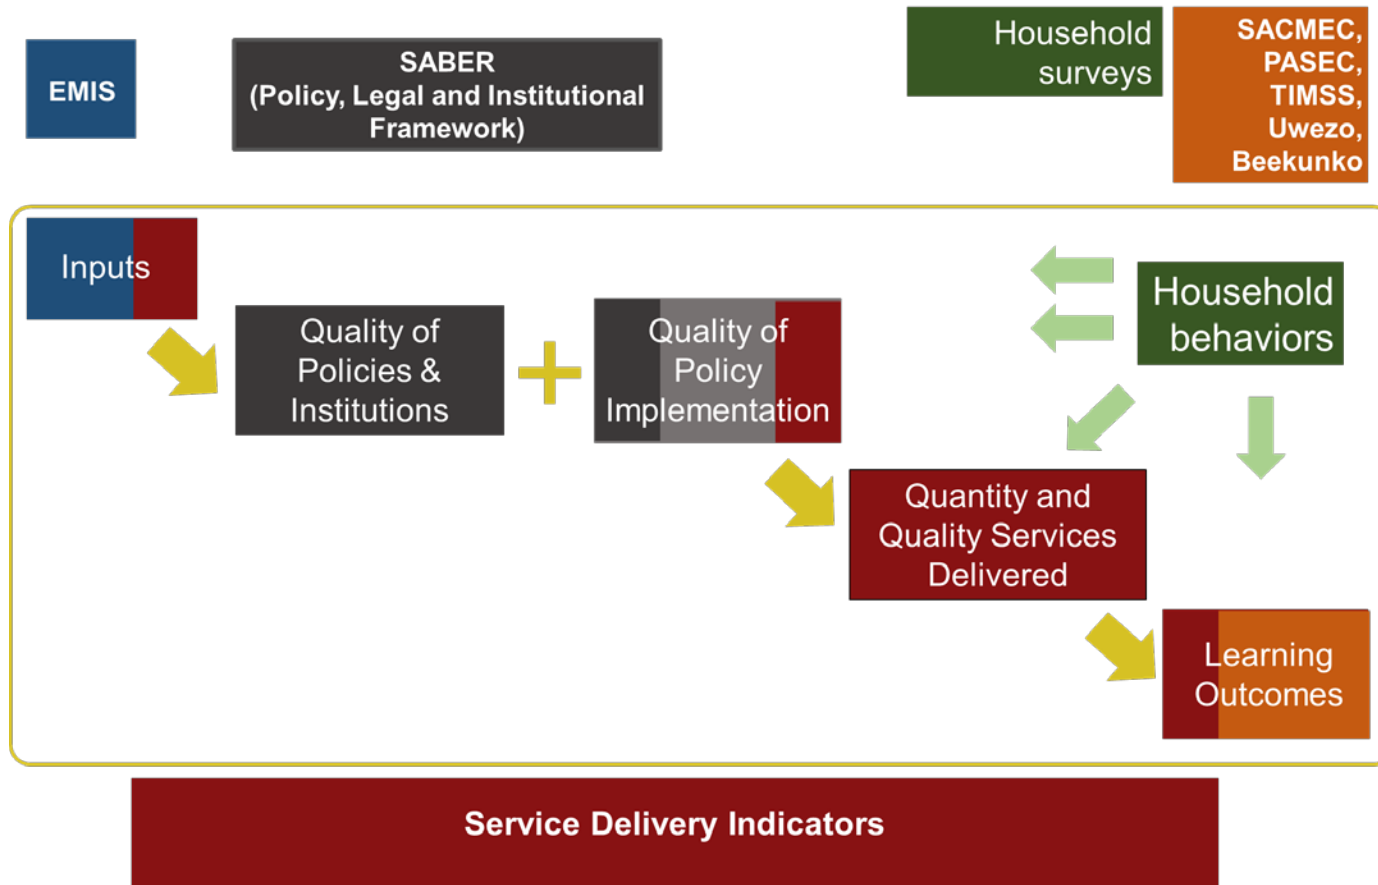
EMIS

SABER
(Policy, Legal and Institutional Framework)

Household surveys

SACMEC, PASEC, TIMSS, Uwezo, Beekunko

Inputs

Quality of Policies & Institutions

+

Quality of Policy Implementation

Household behaviors

Quantity and Quality Services Delivered

Learning Outcomes

Service Delivery Indicators